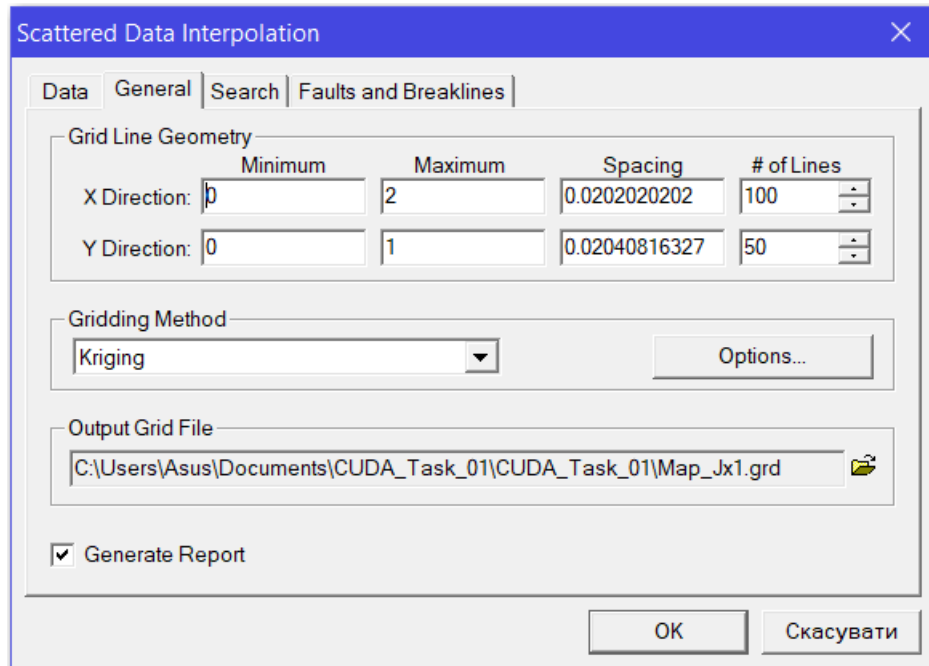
Scattered Data Interpolation

Data | General | Search | Faults and Breaklines

Grid Line Geometry

| | Minimum | Maximum | Spacing | # of Lines |
|---|---|---|---|---|
| X Direction: | 0 | 2 | 0.0202020202 | 100 |
| Y Direction: | 0 | 1 | 0.02040816327 | 50 |

Gridding Method

Kriging

Options...

Output Grid File

C:\Users\Asus\Documents\CUDA_Task_01\CUDA_Task_01\Map_Jx1.grd

Generate Report

OK

Скасувати